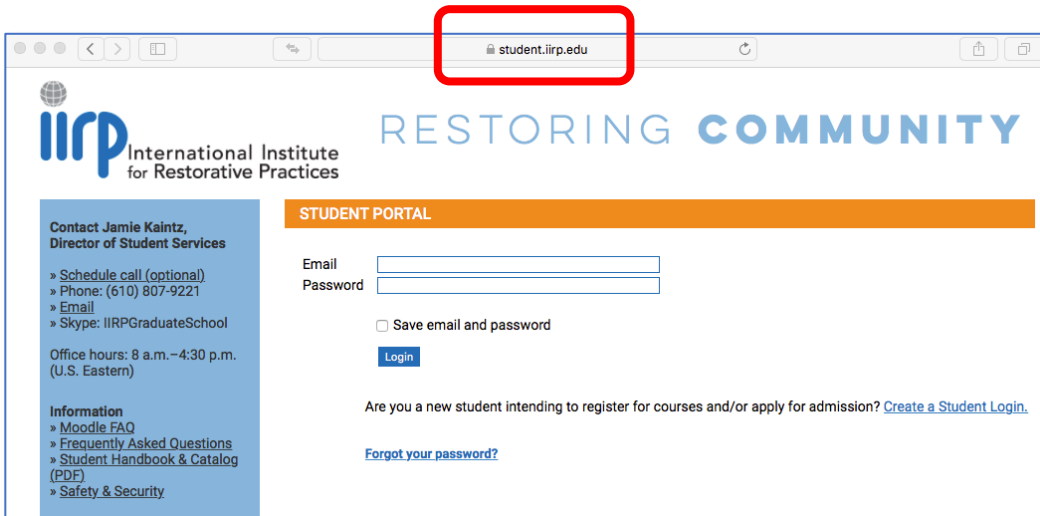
student.iirp.edu

IIRP International Institute for Restorative Practices

RESTORING COMMUNITY

Contact Jamie Kaintz, Director of Student Services

» Schedule call (optional)
» Phone: (610) 807-9221
» Email
» Skype: IIRPGraduateSchool

Office hours: 8 a.m.–4:30 p.m. (U.S. Eastern)

Information
» Moodle FAQ
» Frequently Asked Questions
» Student Handbook & Catalog (PDF)
» Safety & Security

STUDENT PORTAL

Email
Password

Save email and password

Login

Are you a new student intending to register for courses and/or apply for admission? Create a Student Login.

Forgot your password?